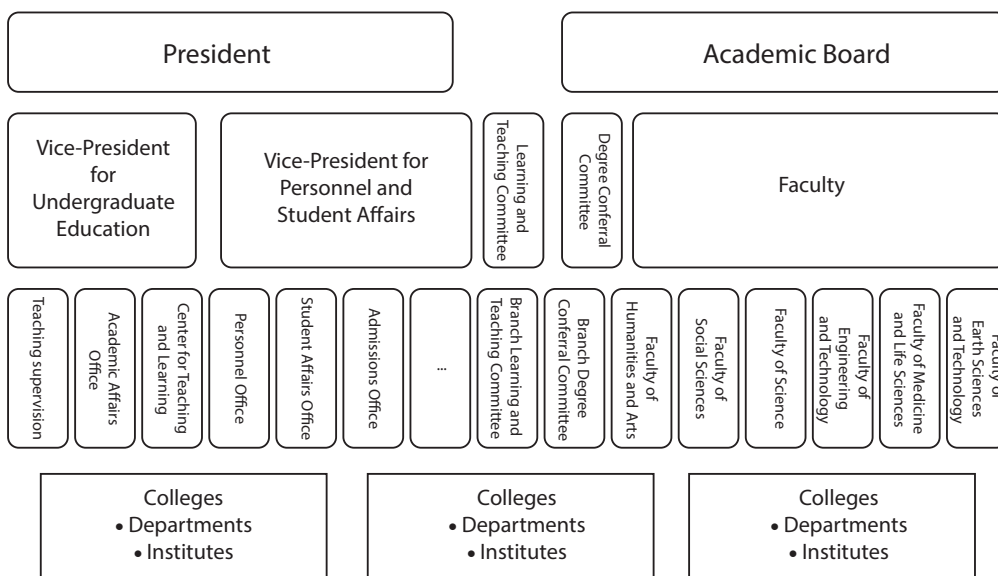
President

Academic Board

Vice-President for Undergraduate Education

Vice-President for Personnel and Student Affairs

Learning and Teaching Committee

Degree Conferral Committee

Faculty

Teaching supervision

Academic Affairs Office

Center for Teaching and Learning

Personnel Office

Student Affairs Office

Admissions Office

...

Branch Learning and Teaching Committee

Branch Degree Conferral Committee

Faculty of Humanities and Arts

Faculty of Social Sciences

Faculty of Science

Faculty of Engineering and Technology

Faculty of Medicine and Life Sciences

Faculty of Earth Sciences and Technology

Colleges
• Departments
• Institutes

Colleges
• Departments
• Institutes

Colleges
• Departments
• Institutes